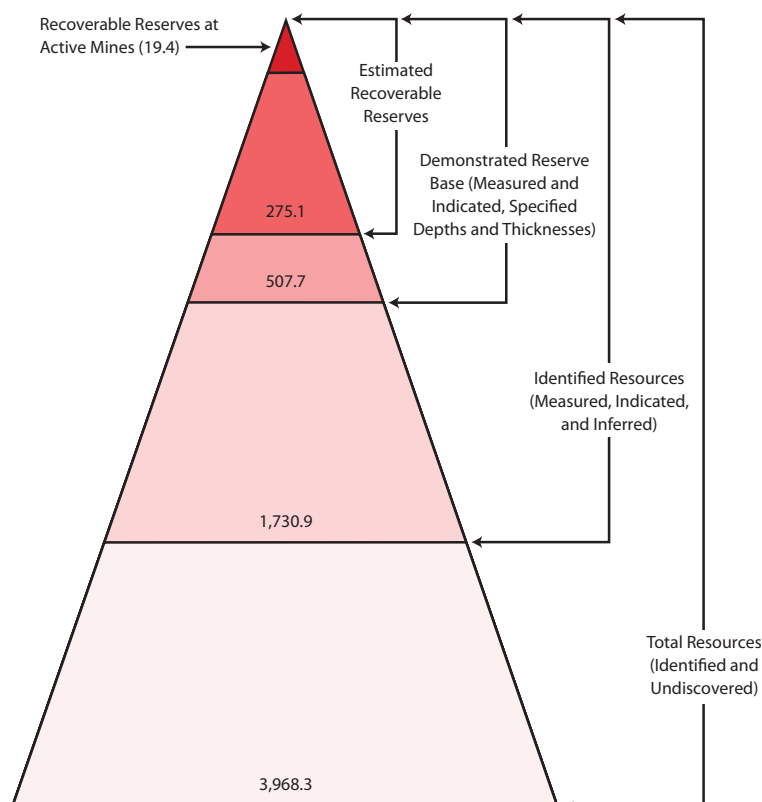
Recoverable Reserves at Active Mines (19.4)

Estimated Recoverable Reserves

Demonstrated Reserve Base (Measured and Indicated, Specified Depths and Thicknesses)

275.1

507.7

Identified Resources (Measured, Indicated, and Inferred)

1,730.9

Total Resources (Identified and Undiscovered)

3,968.3